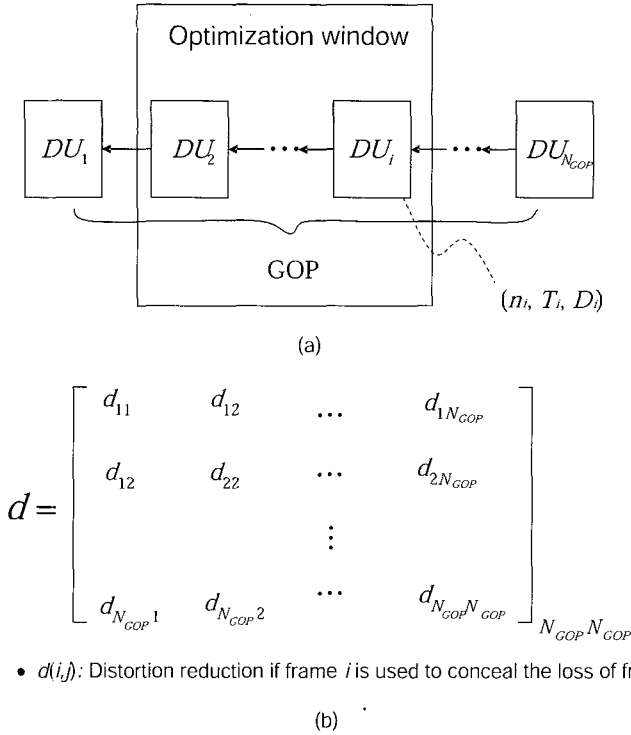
Optimization window

$DU_1$ $DU_2$ $DU_i$ $DU_{N_{GOP}}$

GOP

$(n_i, T_i, D_i)$

(a)

$d = \begin{bmatrix} d_{11} & d_{12} & \cdots & d_{1N_{GOP}} \\ d_{12} & d_{22} & \cdots & d_{2N_{GOP}} \\ & & \vdots & \\ d_{N_{GOP}1} & d_{N_{GOP}2} & \cdots & d_{N_{GOP}N_{GOP}} \end{bmatrix}_{N_{GOP}N_{GOP}}$

• $d(i,j)$: Distortion reduction if frame $i$ is used to conceal the loss of fr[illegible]

(b)